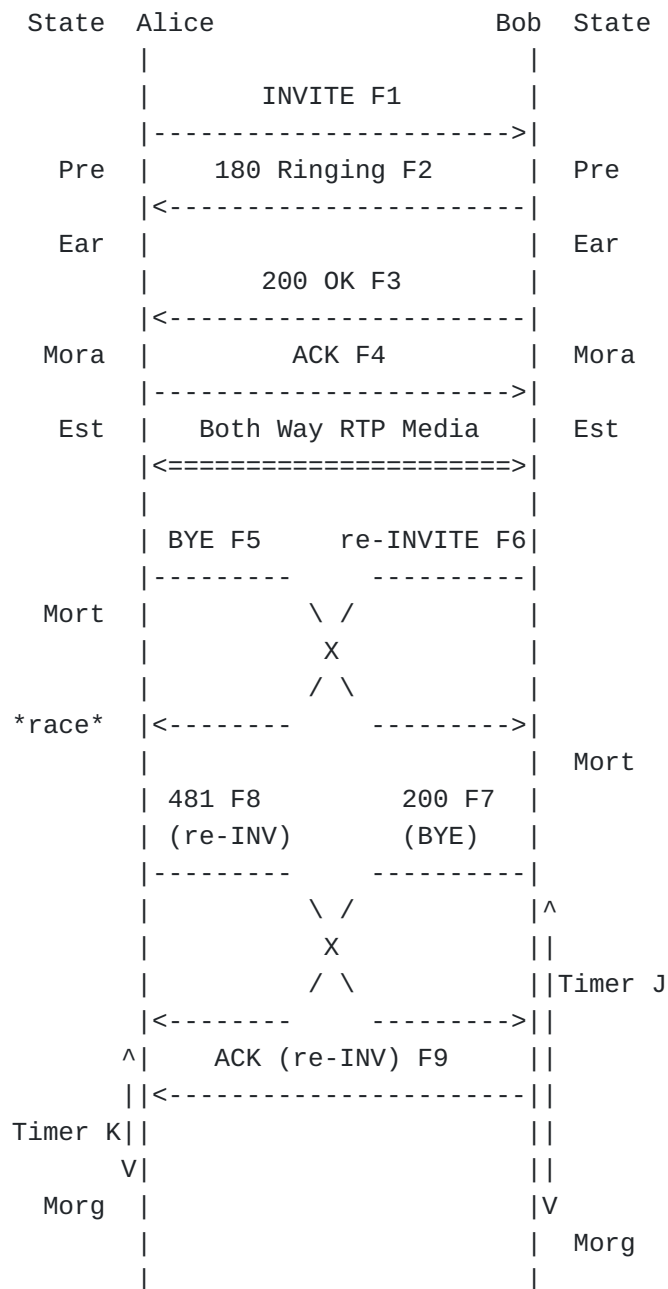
State Alice Bob State

INVITE F1

Pre 180 Ringing F2 Pre

Ear Ear

200 OK F3

Mora ACK F4 Mora

Est Both Way RTP Media Est

BYE F5 re-INVITE F6

Mort X

*race*

Mort

481 F8 200 F7
(re-INV) (BYE)

X

Timer J

ACK (re-INV) F9

Timer K

Morg

Morg